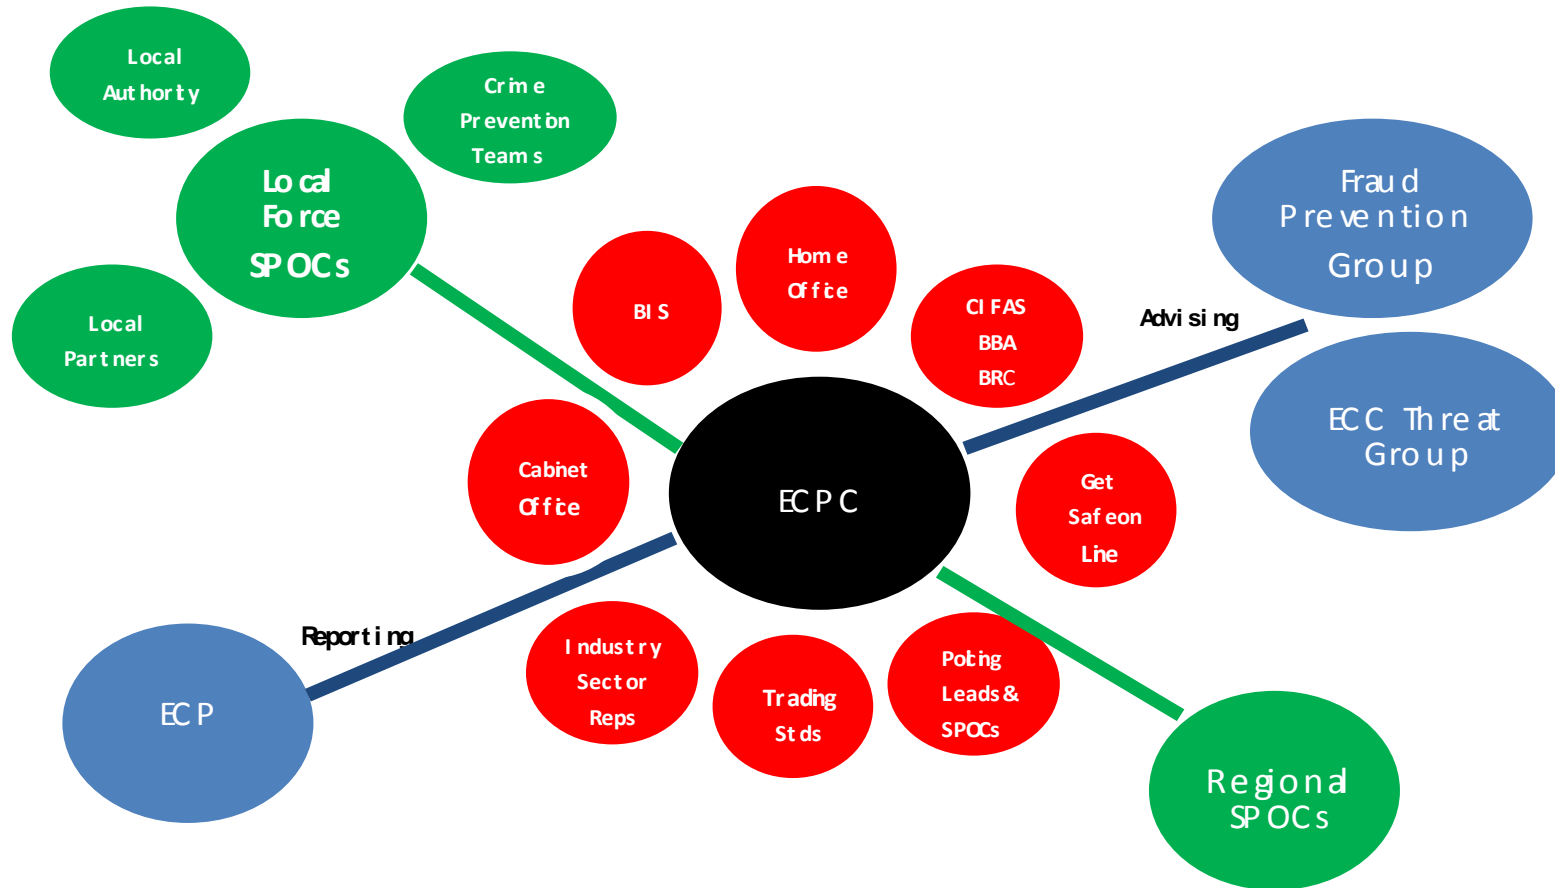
Local Authority

Crime Prevention Teams

Local Force SPOCs

Local Partners

BIS

Home Office

CIFAS BBA BRC

Advising

Fraud Prevention Group

ECC Threat Group

Cabinet Office

ECPC

Get Safe on Line

Reporting

ECP

Industry Sector Reps

Trading Stds

Poling Leads & SPOCs

Regional SPOCs